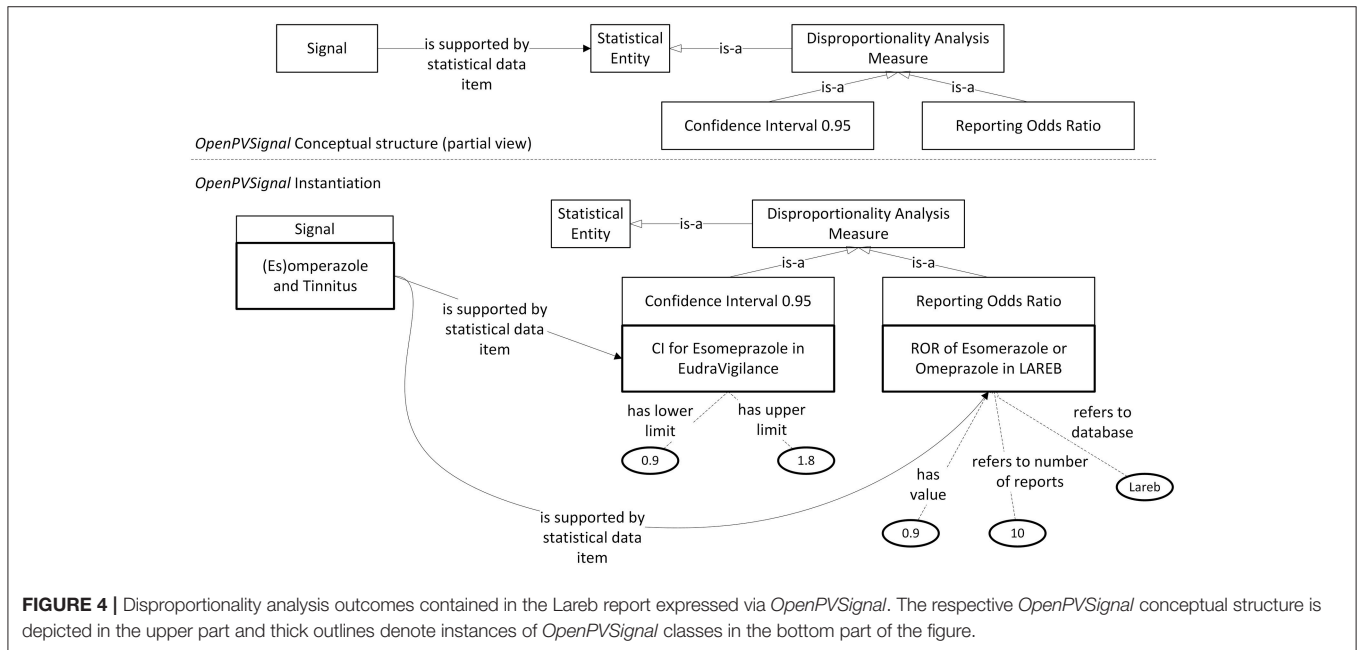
Signal

is supported by statistical data item

Statistical Entity

is-a

Disproportionality Analysis Measure

is-a

is-a

Confidence Interval 0.95

Reporting Odds Ratio

*OpenPVSignal* Conceptual structure (partial view)

*OpenPVSignal* Instantiation

Signal

(Es)omperazole and Tinnitus

Statistical Entity

is-a

Disproportionality Analysis Measure

is-a

is-a

is supported by statistical data item

Confidence Interval 0.95

Reporting Odds Ratio

CI for Esomeprazole in EudraVigilance

ROR of Esomerazole or Omeprazole in LAREB

has lower limit

has upper limit

0.9

1.8

refers to database

has value

refers to number of reports

Lareb

is supported by statistical data item

0.9

10

**FIGURE 4 |** Disproportionality analysis outcomes contained in the Lareb report expressed via *OpenPVSignal*. The respective *OpenPVSignal* conceptual structure is depicted in the upper part and thick outlines denote instances of *OpenPVSignal* classes in the bottom part of the figure.